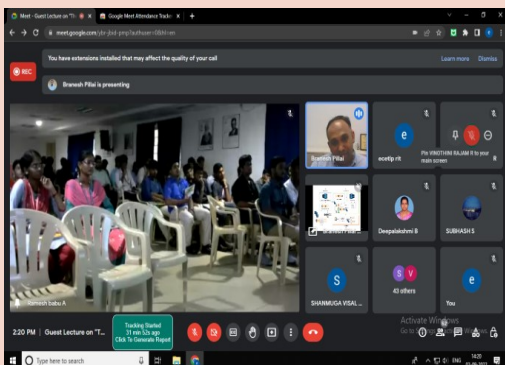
Meet - Guest Lecture on "Tr
Google Meet Attendance Tracke
meet.google.com/ybr-jbsd-pmp?authuser=0&hl=en
You have extensions installed that may affect the quality of your call
Learn more
Dismiss
REC
Branesh Pillai is presenting
Branesh Pillai
ecetip rit
Pin VINOTHINI RAJAM R to your main screen
Deepalakshmi B
SUBHASH S
Ramesh babu A
SHANMUGA VISAL...
43 others
You
Activate Windows
Go to Settings to activate Windows.
2:20 PM | Guest Lecture on "T...
Tracking Started
31 min 52s ago
Click To Generate Report
Type here to search
ENG